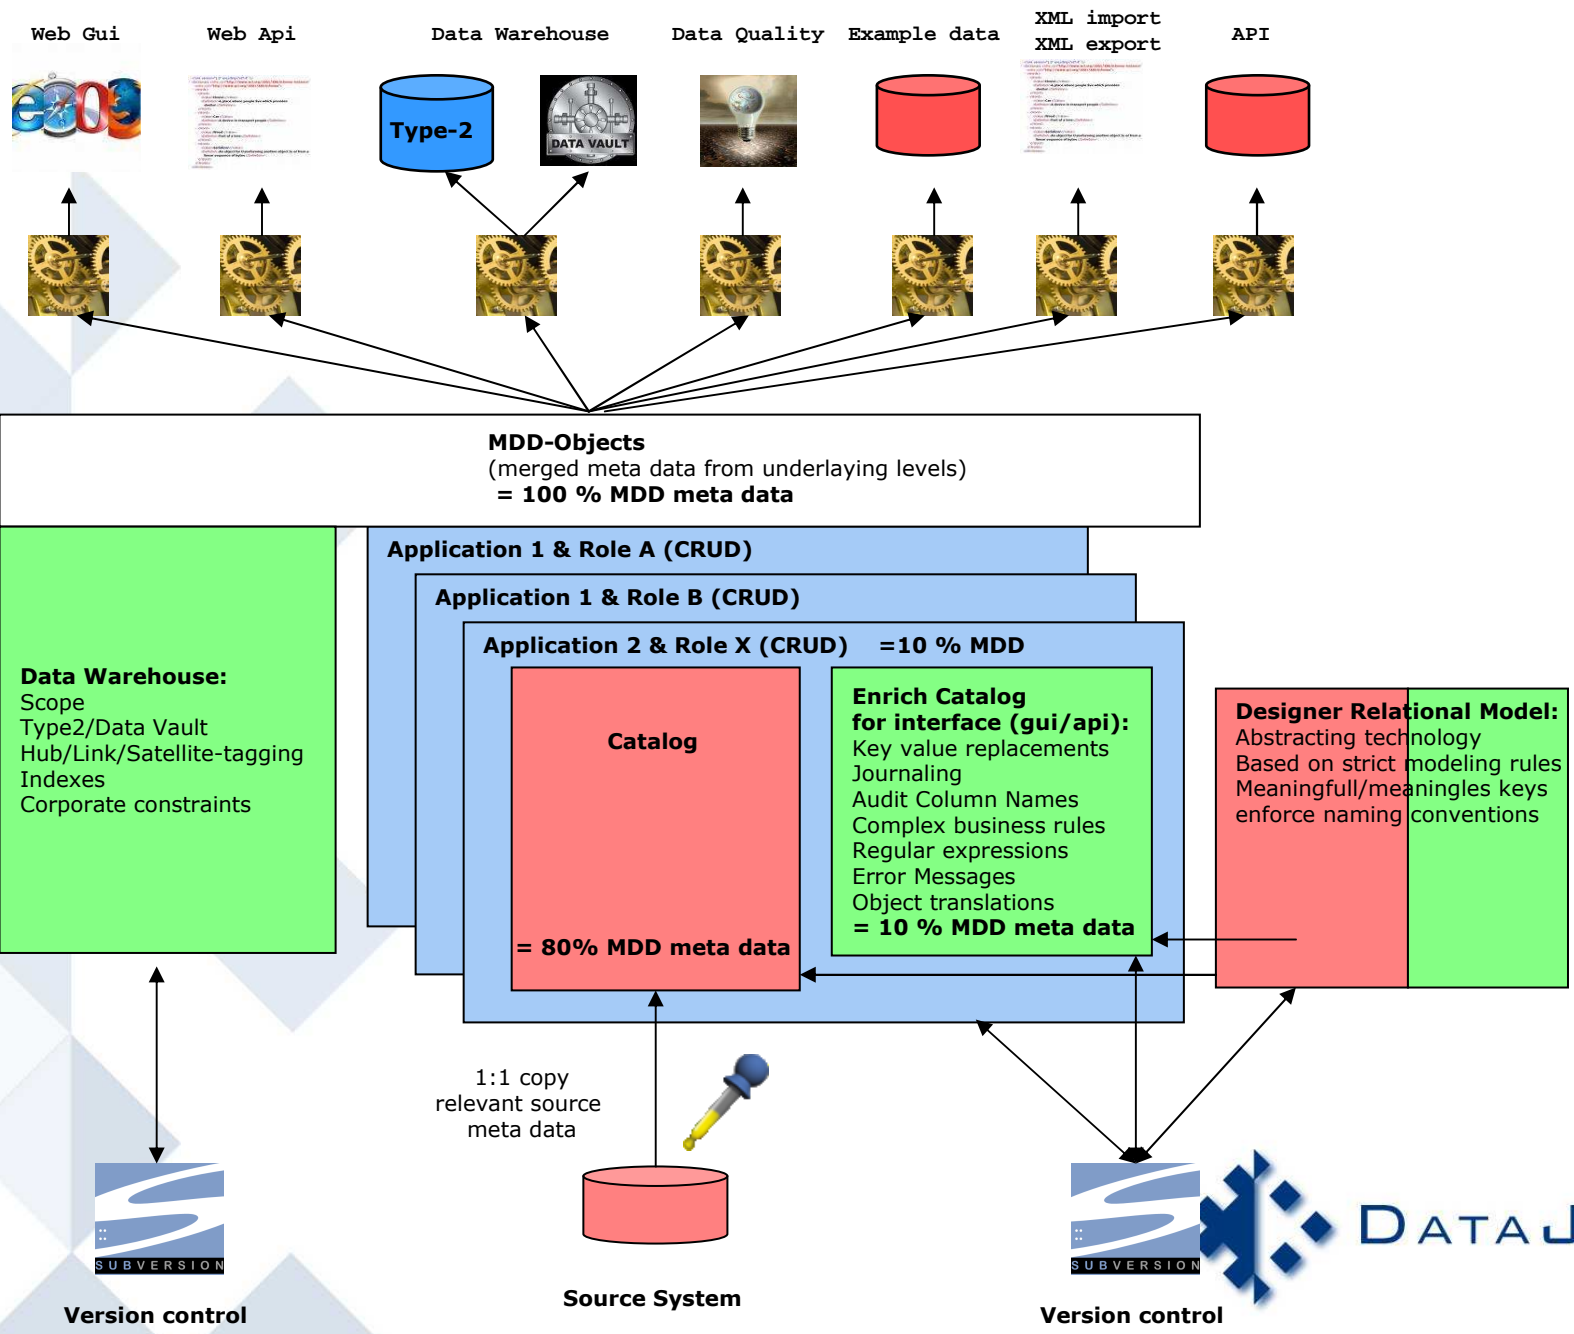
Web Gui

Web Api

Data Warehouse

Data Quality

Example data

XML import
XML export

API

Type-2

DATA VAULT

MDD-Objects
(merged meta data from underlaying levels)
= 100 % MDD meta data

Application 1 & Role A (CRUD)

Application 1 & Role B (CRUD)

Application 2 & Role X (CRUD) =10 % MDD

Data Warehouse:
Scope
Type2/Data Vault
Hub/Link/Satellite-tagging
Indexes
Corporate constraints

Catalog

= 80% MDD meta data

Enrich Catalog
for interface (gui/api):
Key value replacements
Journaling
Audit Column Names
Complex business rules
Regular expressions
Error Messages
Object translations
= 10 % MDD meta data

Designer Relational Model:
Abstracting technology
Based on strict modeling rules
Meaningfull/meaningles keys
enforce naming conventions

1:1 copy
relevant source
meta data

SUBVERSION

Version control

Source System

SUBVERSION

Version control

DATA J